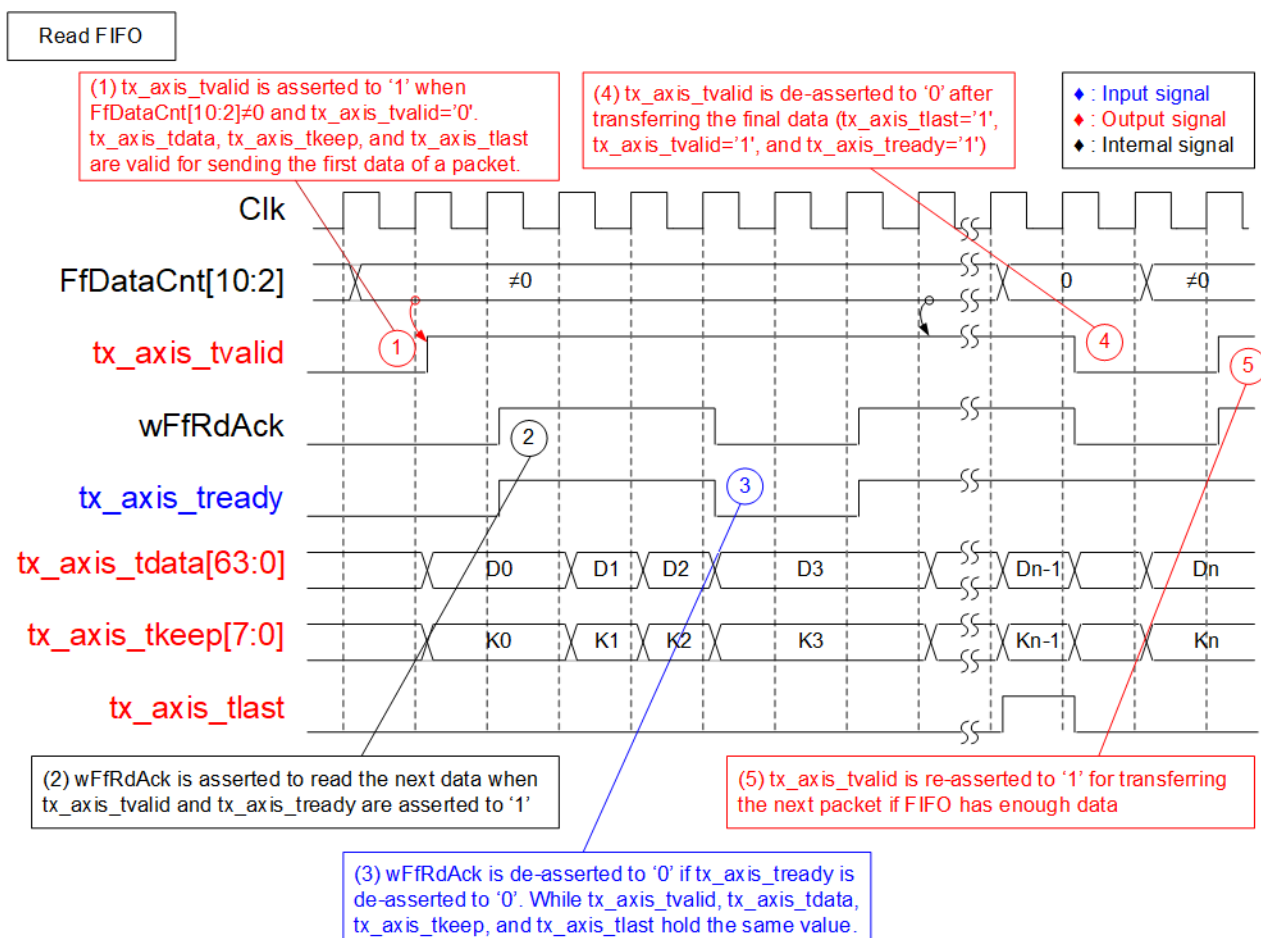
Read FIFO

(1) tx_axis_tvalid is asserted to '1' when FfDataCnt[10:2]≠0 and tx_axis_tvalid='0'. tx_axis_tdata, tx_axis_tkeep, and tx_axis_tlast are valid for sending the first data of a packet.

(4) tx_axis_tvalid is de-asserted to '0' after transferring the final data (tx_axis_tlast='1', tx_axis_tvalid='1', and tx_axis_tready='1')

♦ : Input signal
♦ : Output signal
♦ : Internal signal

Clk

FfDataCnt[10:2]

≠0

0

≠0

tx_axis_tvalid

1

4

5

wFfRdAck

2

tx_axis_tready

3

tx_axis_tdata[63:0]

D0

D1

D2

D3

Dn-1

Dn

tx_axis_tkeep[7:0]

K0

K1

K2

K3

Kn-1

Kn

tx_axis_tlast

(2) wFfRdAck is asserted to read the next data when tx_axis_tvalid and tx_axis_tready are asserted to '1'

(5) tx_axis_tvalid is re-asserted to '1' for transferring the next packet if FIFO has enough data

(3) wFfRdAck is de-asserted to '0' if tx_axis_tready is de-asserted to '0'. While tx_axis_tvalid, tx_axis_tdata, tx_axis_tkeep, and tx_axis_tlast hold the same value.